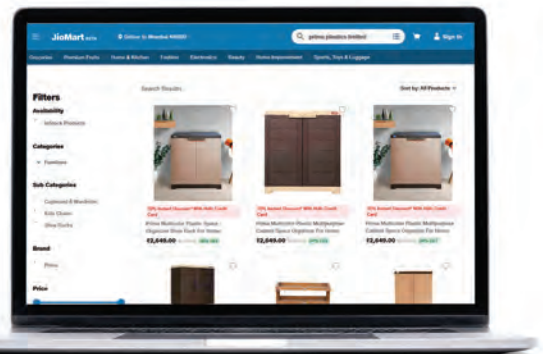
JioMart

Deliver to Mumbai 400020

prima plastics limited

Sign In

Groceries Premium Fruits Home & Kitchen Fashion Electronics Beauty Home Improvement Sports, Toys & Luggage

Filters

Availability

Include Products

Categories

Furniture

Sub Categories

Cupboards & Wardrobes

Kids Chairs

Shoe Racks

Brand

Prima

Price

Search Results

Sort by: All Products

10% Instant Discount With HDFC Credit Card

Prima Multicolor Plastic Space Organizer Shoe Rack For Home

₹2,649.00 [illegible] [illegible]

10% Instant Discount With HDFC Credit Card

Prima Multicolor Plastic Multipurpose Coated Space Organizer For Home

₹2,649.00 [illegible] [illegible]

10% Instant Discount With HDFC Credit Card

Prima Multicolor Plastic Multipurpose Cabinet Space Organizer For Home

₹2,649.00 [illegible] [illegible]